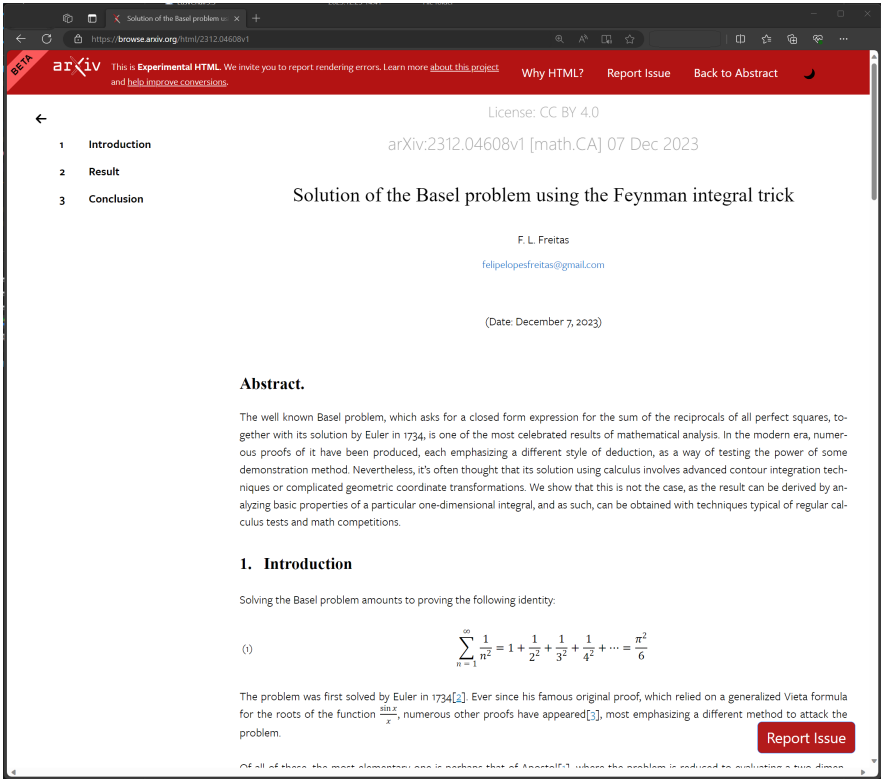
Solution of the Basel problem u ×

https://browse.arxiv.org/html/2312.04608v1

BETA arXiv This is Experimental HTML. We invite you to report rendering errors. Learn more about this project and help improve conversions.

Why HTML? Report Issue Back to Abstract

1 Introduction
2 Result
3 Conclusion

License: CC BY 4.0

arXiv:2312.04608v1 [math.CA] 07 Dec 2023

Solution of the Basel problem using the Feynman integral trick

F. L. Freitas

felipelopesfreitas@gmail.com

(Date: December 7, 2023)

Abstract.

The well known Basel problem, which asks for a closed form expression for the sum of the reciprocals of all perfect squares, together with its solution by Euler in 1734, is one of the most celebrated results of mathematical analysis. In the modern era, numerous proofs of it have been produced, each emphasizing a different style of deduction, as a way of testing the power of some demonstration method. Nevertheless, it's often thought that its solution using calculus involves advanced contour integration techniques or complicated geometric coordinate transformations. We show that this is not the case, as the result can be derived by analyzing basic properties of a particular one-dimensional integral, and as such, can be obtained with techniques typical of regular calculus tests and math competitions.

1. Introduction

Solving the Basel problem amounts to proving the following identity:

(1) $\sum_{n=1}^{\infty}\frac{1}{n^2}=1+\frac{1}{2^2}+\frac{1}{3^2}+\frac{1}{4^2}+\cdots=\frac{\pi^2}{6}$

The problem was first solved by Euler in 1734[2]. Ever since his famous original proof, which relied on a generalized Vieta formula for the roots of the function $\frac{\sin x}{x}$, numerous other proofs have appeared[3], most emphasizing a different method to attack the problem.

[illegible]

Report Issue